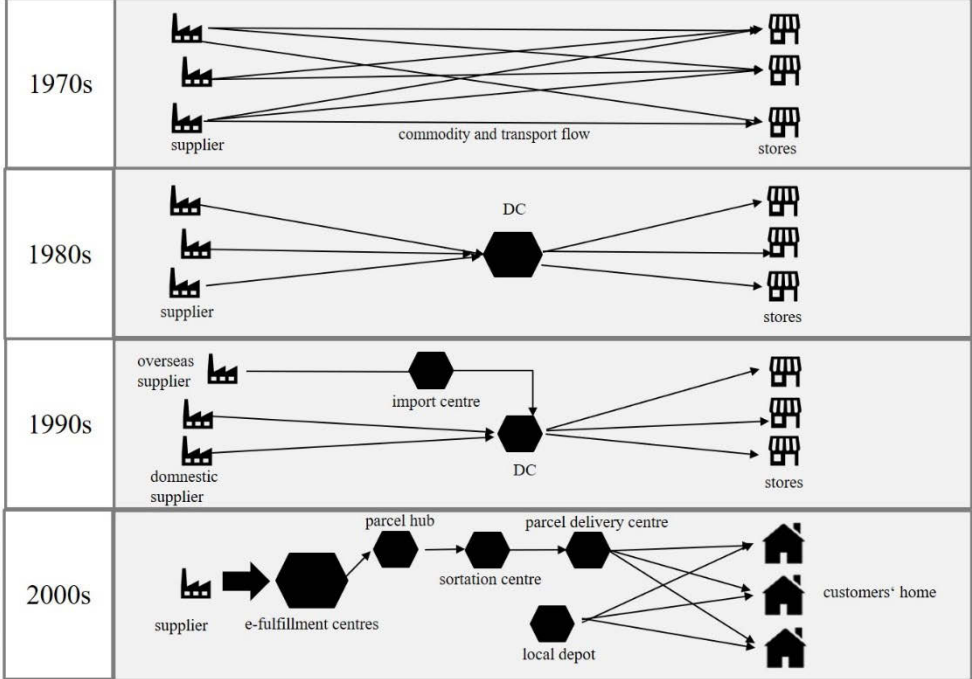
1970s

supplier

commodity and transport flow

stores

1980s

DC

supplier

stores

1990s

overseas supplier

import centre

DC

domnestic supplier

stores

2000s

supplier

e-fulfillment centres

parcel hub

sortation centre

parcel delivery centre

local depot

customers' home